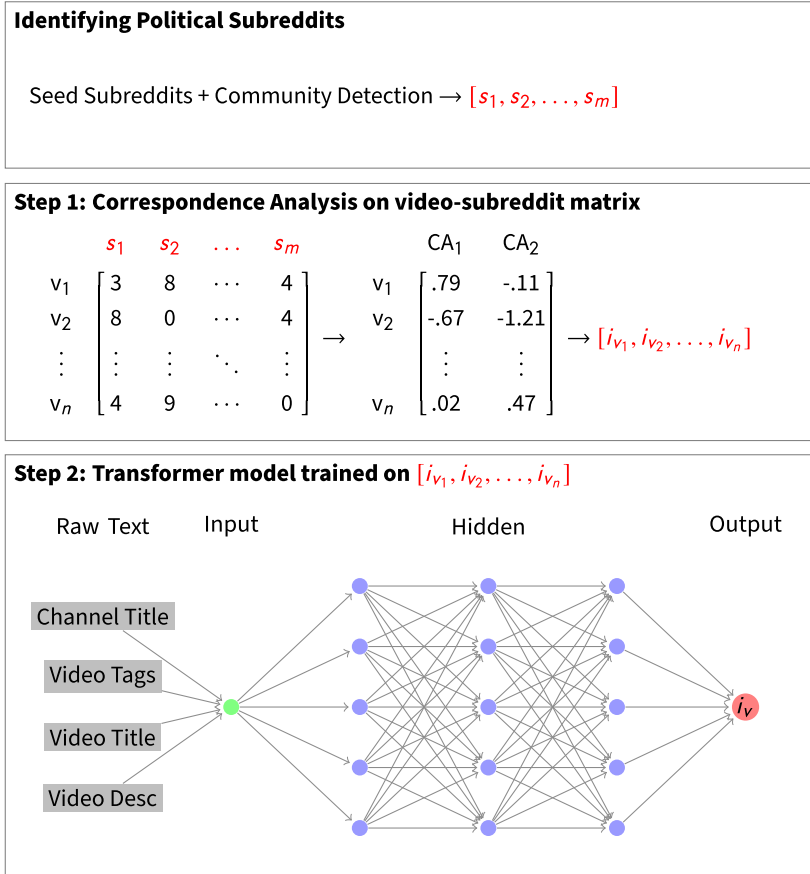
**Identifying Political Subreddits**

Seed Subreddits + Community Detection → $[s_1, s_2, \ldots, s_m]$

**Step 1: Correspondence Analysis on video-subreddit matrix**

$\begin{matrix} & s_1 & s_2 & \ldots & s_m \\ v_1 & 3 & 8 & \cdots & 4 \\ v_2 & 8 & 0 & \cdots & 4 \\ \vdots & \vdots & \vdots & \ddots & \vdots \\ v_n & 4 & 9 & \cdots & 0 \end{matrix}$ → $\begin{matrix} & CA_1 & CA_2 \\ v_1 & .79 & -.11 \\ v_2 & -.67 & -1.21 \\ \vdots & \vdots & \vdots \\ v_n & .02 & .47 \end{matrix}$ → $[i_{v_1}, i_{v_2}, \ldots, i_{v_n}]$

**Step 2: Transformer model trained on $[i_{v_1}, i_{v_2}, \ldots, i_{v_n}]$**

Raw Text

Input

Hidden

Output

Channel Title

Video Tags

Video Title

Video Desc

$i_v$